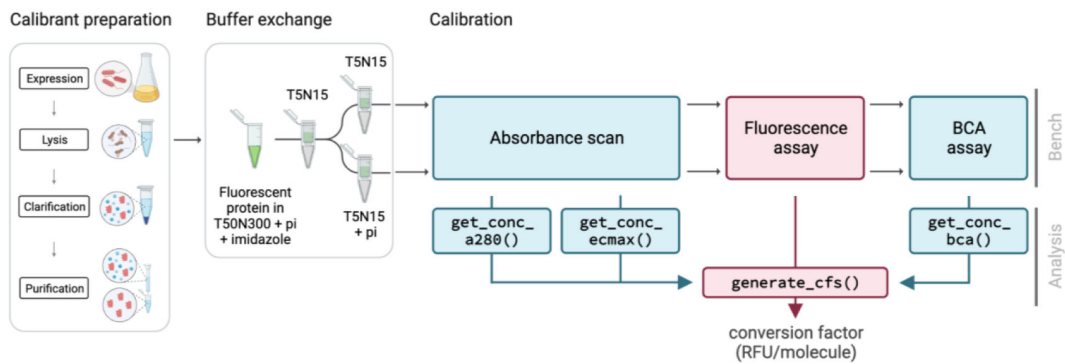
Calibrant preparation

Expression

Lysis

Clarification

Purification

Buffer exchange

Fluorescent protein in T50N300 + pi + imidazole

T5N15

T5N15

T5N15 + pi

Calibration

Absorbance scan

Fluorescence assay

BCA assay

Bench

get_conc_a280()

get_conc_ecmax()

get_conc_bca()

generate_cfs()

Analysis

conversion factor (RFU/molecule)